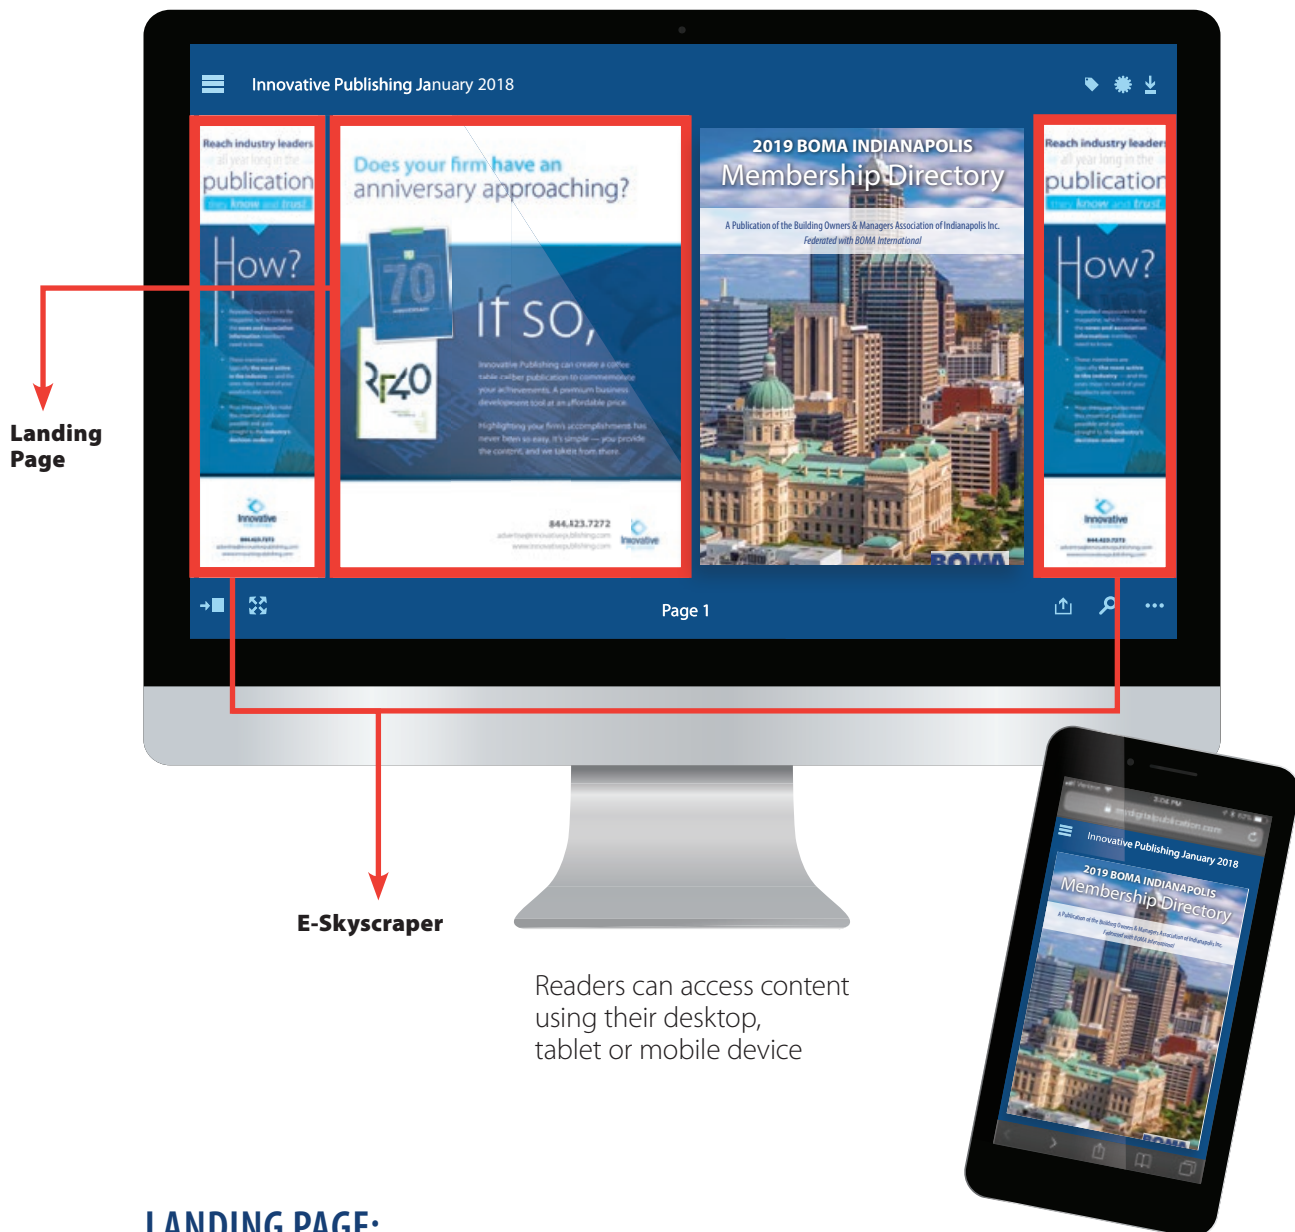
Innovative Publishing January 2018

Reach industry leaders all year long in the publication they know and trust

How?

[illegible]

Innovative

Does your firm have an anniversary approaching?

70

RF40

If so,

Innovative Publishing can create a coffee table caliber publication to commemorate your achievements. A premium business development tool at an affordable price.

Highlighting your firm's accomplishments has never been so easy. It's simple — you provide the content, and we take it from there.

844.423.7272

Innovative

2019 BOMA INDIANAPOLIS
Membership Directory

A Publication of the Building Owners & Managers Association of Indianapolis Inc.
Federated with BOMA International

BOMA

Reach industry leaders all year long in the publication they know and trust

How?

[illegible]

Innovative

Page 1

Landing Page

E-Skyscraper

Readers can access content using their desktop, tablet or mobile device

3:04 PM

Innovative Publishing January 2018

2019 BOMA INDIANAPOLIS
Membership Directory

A Publication of the Building Owners & Managers Association of Indianapolis Inc.
Federated with BOMA International

BOMA

LANDING PAGE: